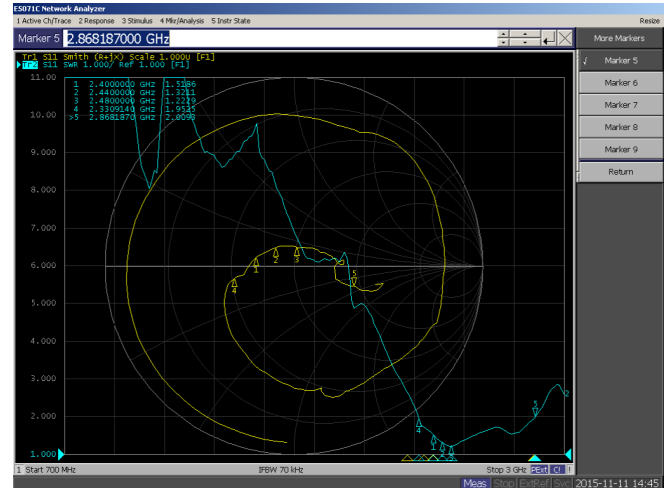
E5071C Network Analyzer
1 Active Ch/Trace 2 Response 3 Stimulus 4 Mkr/Analysis 5 Instr State
Resize
Marker 5 2.868187000 GHz
More Markers
√ Marker 5
Marker 6
Marker 7
Marker 8
Marker 9
Return
Tr1 S11 Smith (R+jX) Scale 1.000U [F1]
Tr2 S11 SWR 1.000/ Ref 1.000 [F1]
11.00
10.00
9.000
8.000
7.000
6.000
5.000
4.000
3.000
2.000
1.000
1 2.4000000 GHz 1.5186
2 2.4400000 GHz 1.3211
3 2.4800000 GHz 1.2229
4 2.3309140 GHz 1.9535
>5 2.8681870 GHz 2.0098
1
2
3
4
5
4
5
2
1 Start 700 MHz
IFBW 70 kHz
Stop 3 GHz
Meas Stop ExtRef Svc 2015-11-11 14:45